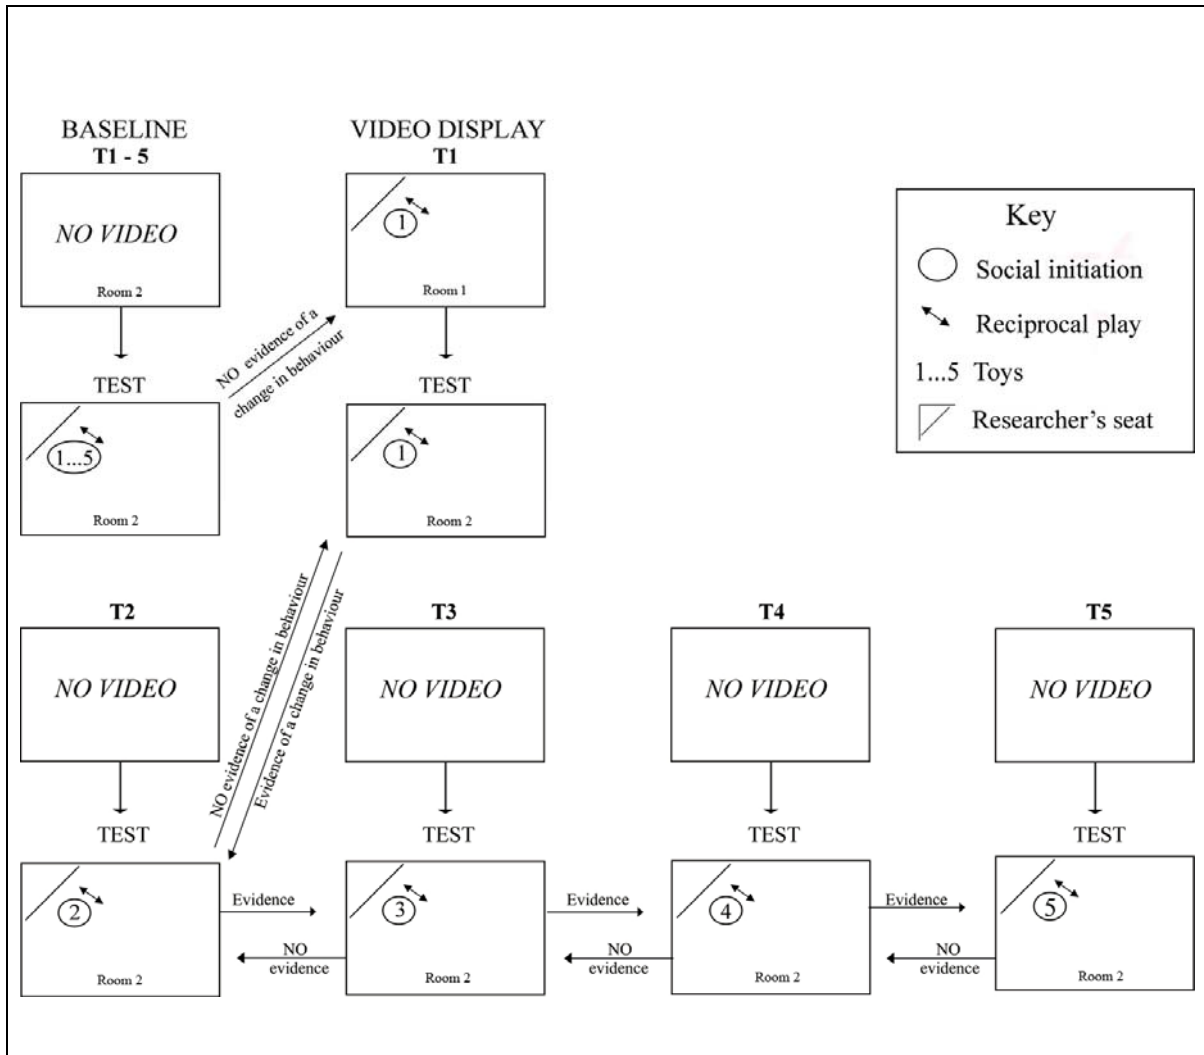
BASELINE
T1 - 5

NO VIDEO

Room 2

TEST

1...5

Room 2

NO evidence of a change in behaviour

VIDEO DISPLAY
T1

1

Room 1

TEST

1

Room 2

Key
Social initiation
Reciprocal play
1...5 Toys
Researcher's seat

NO evidence of a change in behaviour

Evidence of a change in behaviour

T2

NO VIDEO

TEST

2

Room 2

Evidence

NO evidence

T3

NO VIDEO

TEST

3

Room 2

Evidence

NO evidence

T4

NO VIDEO

TEST

4

Room 2

Evidence

NO evidence

T5

NO VIDEO

TEST

5

Room 2